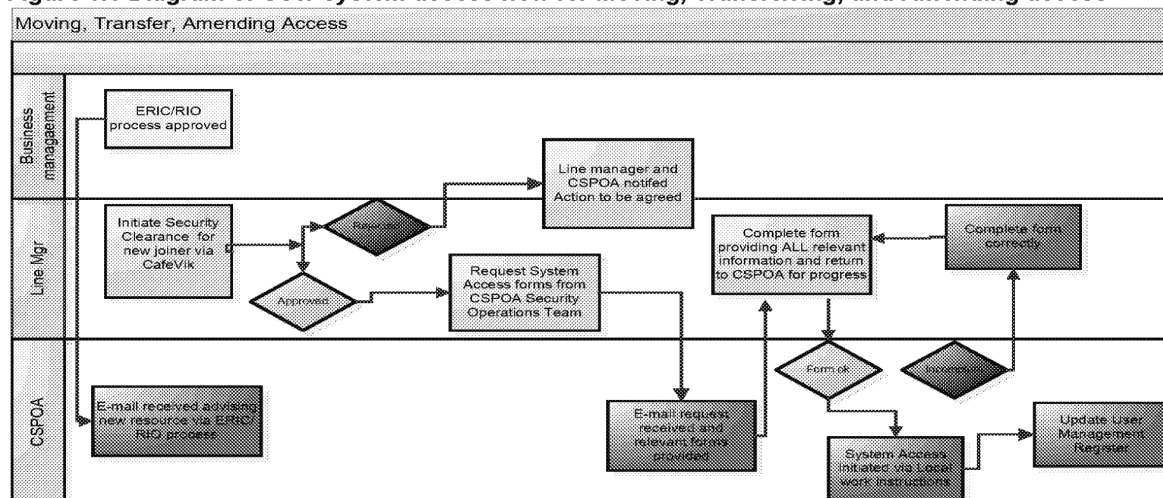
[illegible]
Moving, Transfer, Amending Access

Business management
ERIC/RIO process approved
Line manager and CSPOA notifed Action to be agreed

Line Mgr
Initiate Security Clearance for new joiner via CafeVik
Rejected
Approved
Request System Access forms from CSPOA Security Operations Team
Complete form providing ALL relevant information and return to CSPOA for progress
Complete form correctly

CSPOA
E-mail received advising new resource via ERIC/ RIO process
E-mail request received and relevant forms provided
Form ok
Incomplete
System Access initiated via Local work instructions
Update User Management Register